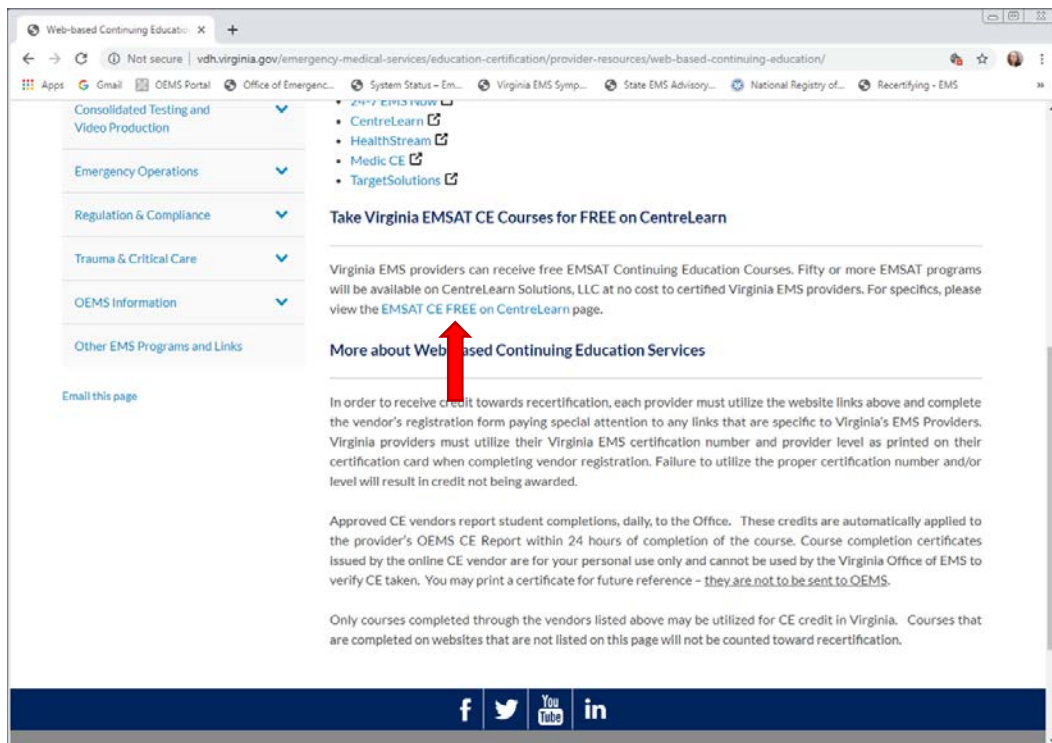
Web-based Continuing Educatio ×  +

Not secure | vdh.virginia.gov/emergency-medical-services/education-certification/provider-resources/web-based-continuing-education/

Apps  Gmail  OEMS Portal  Office of Emergenc...  System Status – Em...  Virginia EMS Symp...  State EMS Advisory...  National Registry of...  Recertifying - EMS

Consolidated Testing and Video Production

Emergency Operations

Regulation & Compliance

Trauma & Critical Care

OEMS Information

Other EMS Programs and Links

Email this page

• 24-7 EMS Now
• CentreLearn
• HealthStream
• Medic CE
• TargetSolutions

Take Virginia EMSAT CE Courses for FREE on CentreLearn

Virginia EMS providers can receive free EMSAT Continuing Education Courses. Fifty or more EMSAT programs will be available on CentreLearn Solutions, LLC at no cost to certified Virginia EMS providers. For specifics, please view the EMSAT CE FREE on CentreLearn page.

More about Web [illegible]ased Continuing Education Services

In order to receive credit towards recertification, each provider must utilize the website links above and complete the vendor's registration form paying special attention to any links that are specific to Virginia's EMS Providers. Virginia providers must utilize their Virginia EMS certification number and provider level as printed on their certification card when completing vendor registration. Failure to utilize the proper certification number and/or level will result in credit not being awarded.

Approved CE vendors report student completions, daily, to the Office. These credits are automatically applied to the provider's OEMS CE Report within 24 hours of completion of the course. Course completion certificates issued by the online CE vendor are for your personal use only and cannot be used by the Virginia Office of EMS to verify CE taken. You may print a certificate for future reference – they are not to be sent to OEMS.

Only courses completed through the vendors listed above may be utilized for CE credit in Virginia. Courses that are completed on websites that are not listed on this page will not be counted toward recertification.

f  You Tube  in